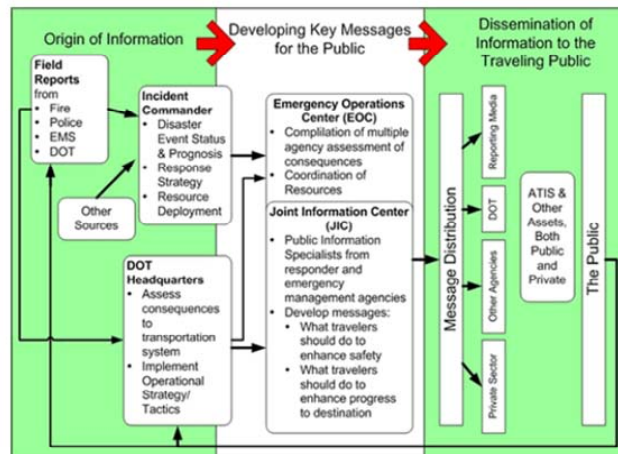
Origin of Information

Developing Key Messages for the Public

Dissemination of Information to the Traveling Public

Field Reports from
• Fire
• Police
• EMS
• DOT

Incident Commander
• Disaster Event Status & Prognosis
• Response Strategy
• Resource Deployment

Other Sources

DOT Headquarters
• Assess consequences to transportation system
• Implement Operational Strategy/ Tactics

Emergency Operations Center (EOC)
• Compilation of multiple agency assessment of consequences
• Coordination of Resources

Joint Information Center (JIC)
• Public Information Specialists from responder and emergency management agencies
• Develop messages:
• What travelers should do to enhance safety
• What travelers should do to enhance progress to destination

Message Distribution

Reporting Media

DOT

Other Agencies

Private Sector

ATIS & Other Assets, Both Public and Private

The Public